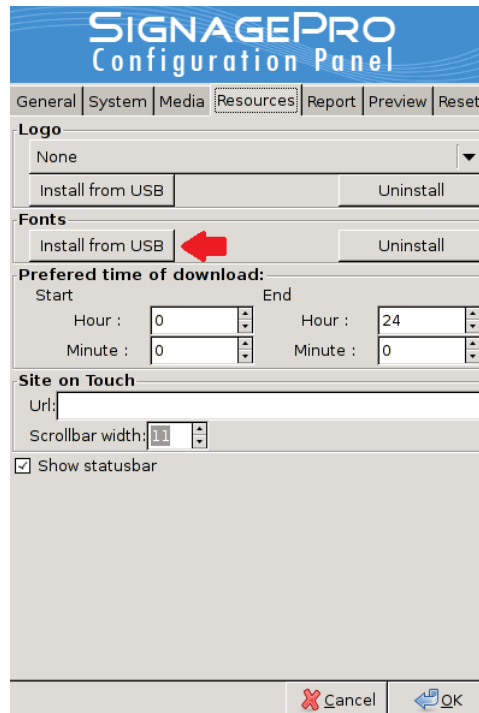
SignagePro
Configuration Panel

General | System | Media | Resources | Report | Preview | Reset

Logo
None
Install from USB
Uninstall

Fonts
Install from USB
Uninstall

Prefered time of download:
Start
Hour : 0
Minute : 0
End
Hour : 24
Minute : 0

Site on Touch
Url:
Scrollbar width: 11

Show statusbar

Cancel
OK